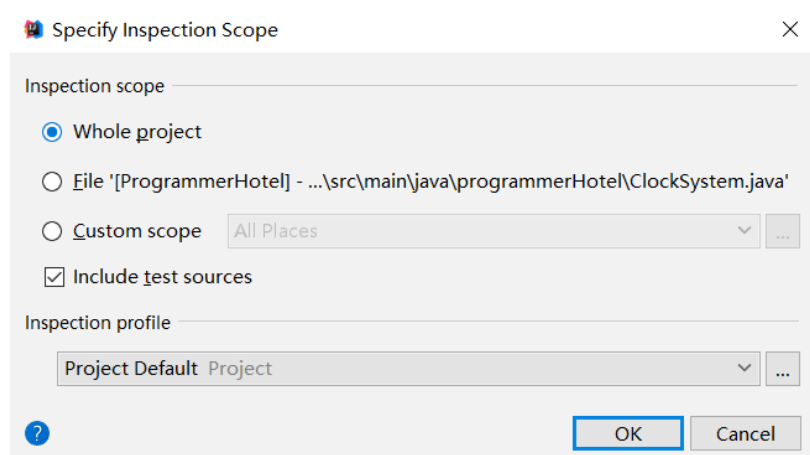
Specify Inspection Scope

Inspection scope

Whole project

File '[ProgrammerHotel] - ...\src\main\java\programmerHotel\ClockSystem.java'

Custom scope All Places ...

Include test sources

Inspection profile

Project Default Project ...

?

OK

Cancel